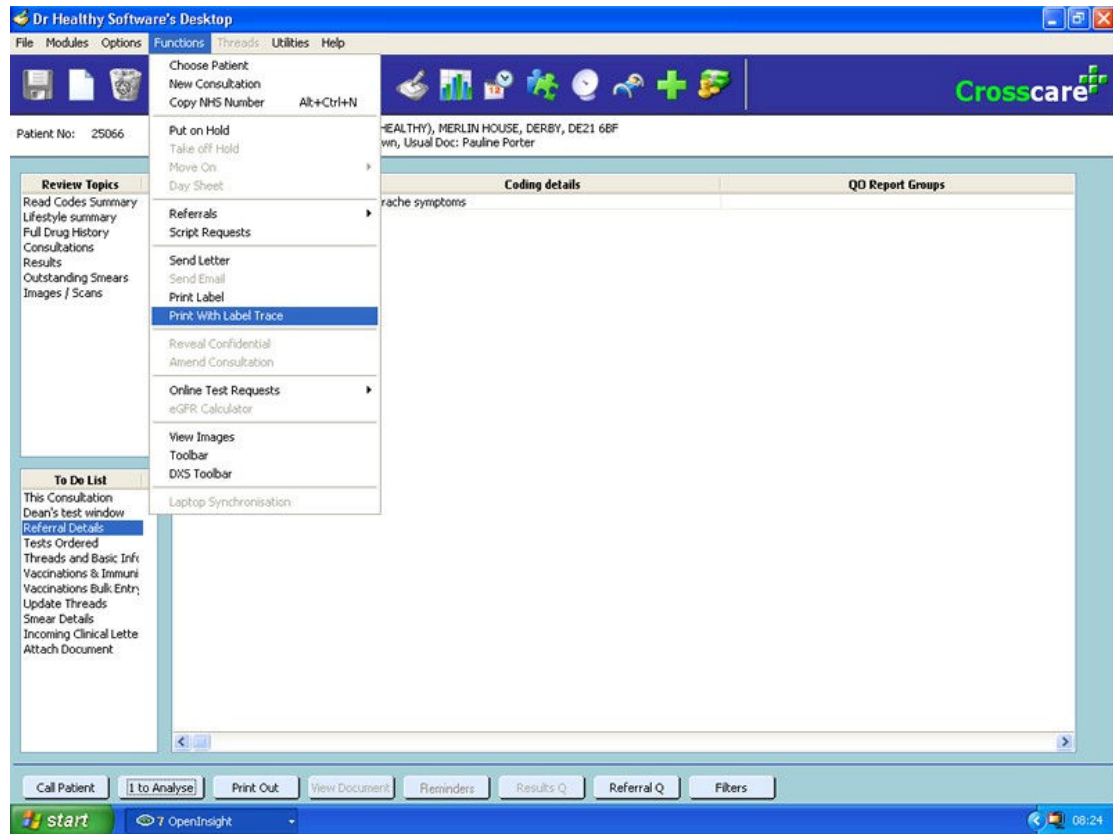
Dr Healthy Software's Desktop

File Modules Options Functions Threads Utilities Help

Choose Patient
New Consultation
Copy NHS Number Alt+Ctrl+N
Put on Hold
Take off Hold
Move On
Day Sheet
Referrals
Script Requests
Send Letter
Send Email
Print Label
Print With Label Trace
Reveal Confidential
Amend Consultation
Online Test Requests
eGFR Calculator
View Images
Toolbar
DXS Toolbar
Laptop Synchronisation

Crosscare

Patient No: 25066

HEALTHY), MERLIN HOUSE, DERBY, DE21 6BF
wn, Usual Doc: Pauline Porter

Review Topics
Read Codes Summary
Lifestyle summary
Full Drug History
Consultations
Results
Outstanding Smears
Images / Scans

Coding details
QO Report Groups

rache symptoms

To Do List
This Consultation
Dean's test window
Referral Details
Tests Ordered
Threads and Basic Inf
Vaccinations & Immuni
Vaccinations Bulk Entr
Update Threads
Smear Details
Incoming Clinical Lette
Attach Document

Call Patient
1 to Analyse
Print Out
View Document
Reminders
Results Q
Referral Q
Filters

start
7 OpenInsight
08:24